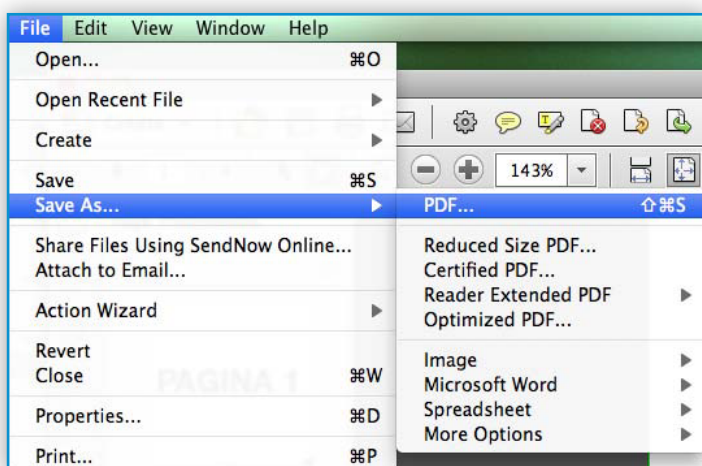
File Edit View Window Help

Open... ⌘O
Open Recent File
Create
Save ⌘S
Save As...
Share Files Using SendNow Online...
Attach to Email...
Action Wizard
Revert
Close ⌘W
Properties... ⌘D
Print... ⌘P

143%

PDF... ⇧⌘S
Reduced Size PDF...
Certified PDF...
Reader Extended PDF
Optimized PDF...
Image
Microsoft Word
Spreadsheet
More Options

PAGINA 1